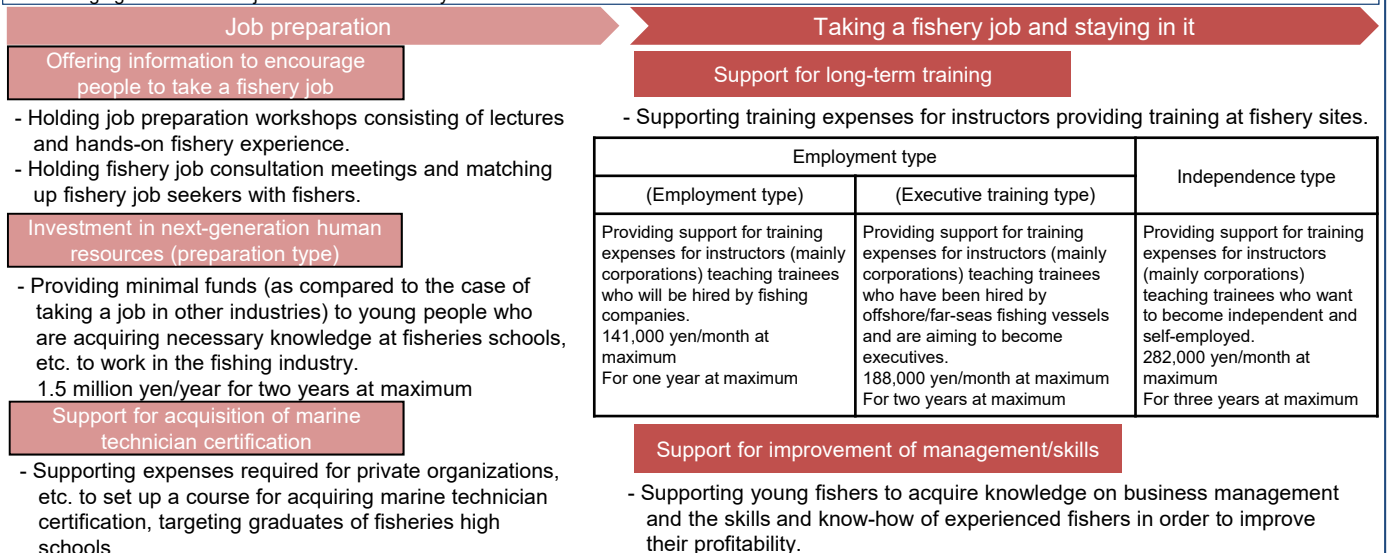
Job preparation

Offering information to encourage people to take a fishery job

- Holding job preparation workshops consisting of lectures and hands-on fishery experience.
- Holding fishery job consultation meetings and matching up fishery job seekers with fishers.

Investment in next-generation human resources (preparation type)

- Providing minimal funds (as compared to the case of taking a job in other industries) to young people who are acquiring necessary knowledge at fisheries schools, etc. to work in the fishing industry.
1.5 million yen/year for two years at maximum

Support for acquisition of marine technician certification

- Supporting expenses required for private organizations, etc. to set up a course for acquiring marine technician certification, targeting graduates of fisheries high schools.

Taking a fishery job and staying in it

Support for long-term training

- Supporting training expenses for instructors providing training at fishery sites.

| Employment type | | Independence type |
|---|---|---|
| (Employment type) | (Executive training type) | |
| Providing support for training expenses for instructors (mainly corporations) teaching trainees who will be hired by fishing companies. 141,000 yen/month at maximum For one year at maximum | Providing support for training expenses for instructors (mainly corporations) teaching trainees who have been hired by offshore/far-seas fishing vessels and are aiming to become executives. 188,000 yen/month at maximum For two years at maximum | Providing support for training expenses for instructors (mainly corporations) teaching trainees who want to become independent and self-employed. 282,000 yen/month at maximum For three years at maximum |

Support for improvement of management/skills

- Supporting young fishers to acquire knowledge on business management and the skills and know-how of experienced fishers in order to improve their profitability.